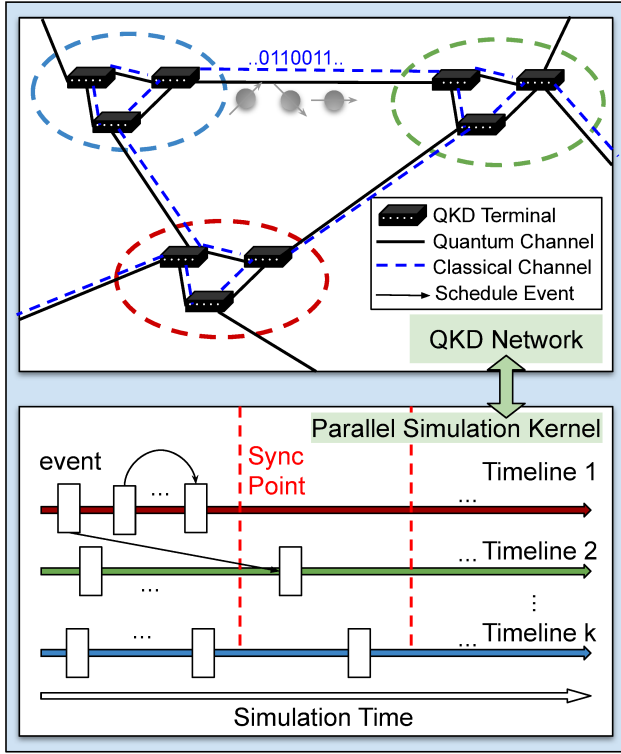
..0110011..

QKD Terminal
Quantum Channel
Classical Channel
Schedule Event

QKD Network

Parallel Simulation Kernel

event

...

Sync Point

Timeline 1
...

...
...Timeline 2

⋮

...
...Timeline k

Simulation Time